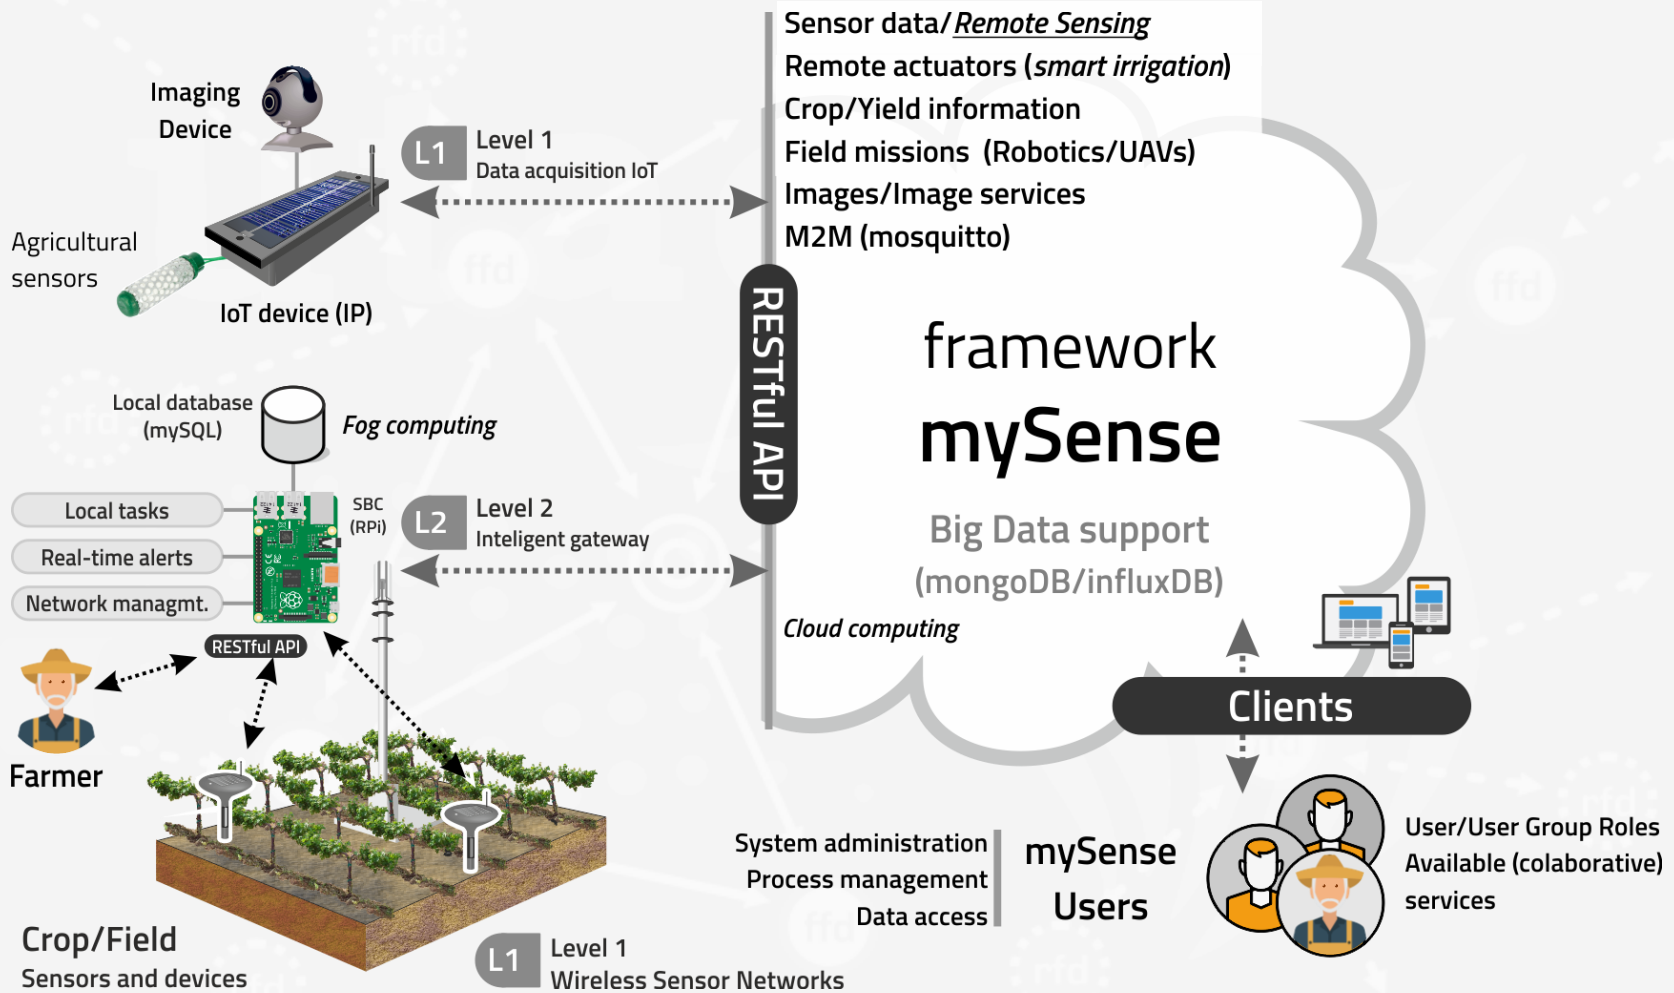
Imaging Device

Agricultural sensors

IoT device (IP)

L1 Level 1
Data acquisition IoT

Sensor data/Remote Sensing
Remote actuators (smart irrigation)
Crop/Yield information
Field missions (Robotics/UAVs)
Images/Image services
M2M (mosquitto)

RESTful API

framework
mySense
Big Data support
(mongoDB/influxDB)

Cloud computing

Local database (mySQL)

Fog computing

Local tasks
Real-time alerts
Network managmt.

SBC (RPi)

L2 Level 2
Inteligent gateway

RESTful API

Farmer

Clients

System administration
Process management
Data access

mySense
Users

User/User Group Roles
Available (colaborative)
services

Crop/Field
Sensors and devices

L1 Level 1
Wireless Sensor Networks